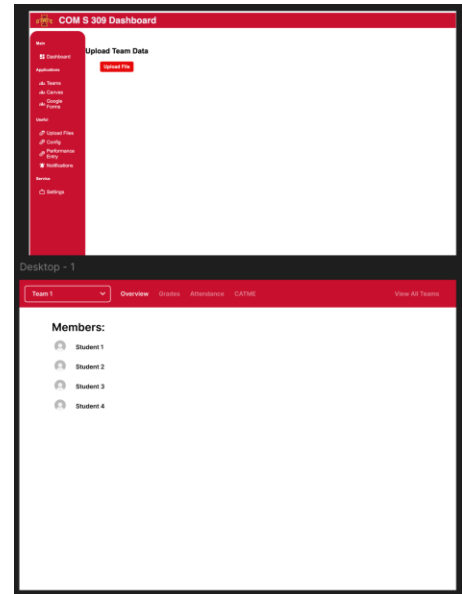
STATE COM S 309 Dashboard

Main
Dashboard
Applications
Teams
Canvas
Google Forms
Useful
Upload Files
Config
Performance Entry
Notifications
Service
Settings

Upload Team Data
Upload File

Desktop - 1

Team 1
Overview Grades Attendance CATME
View All Teams

Members:
Student 1
Student 2
Student 3
Student 4